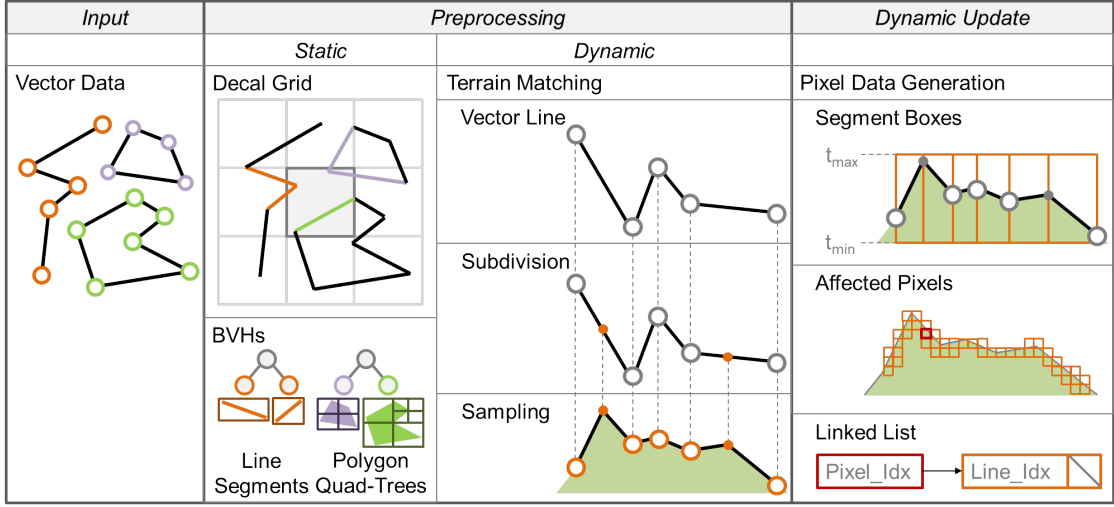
| Input | Preprocessing | | Dynamic Update |
|---|---|---|---|
| | Static | Dynamic | |
| Vector Data | Decal Grid | Terrain Matching | Pixel Data Generation |
| | | Vector Line | Segment Boxes |
| | | Subdivision | Affected Pixels |
| | BVHs | Sampling | Linked List |
| | Line Segments / Polygon Quad-Trees | | |

$t_{max}$

$t_{min}$

Pixel_Idx

Line_Idx